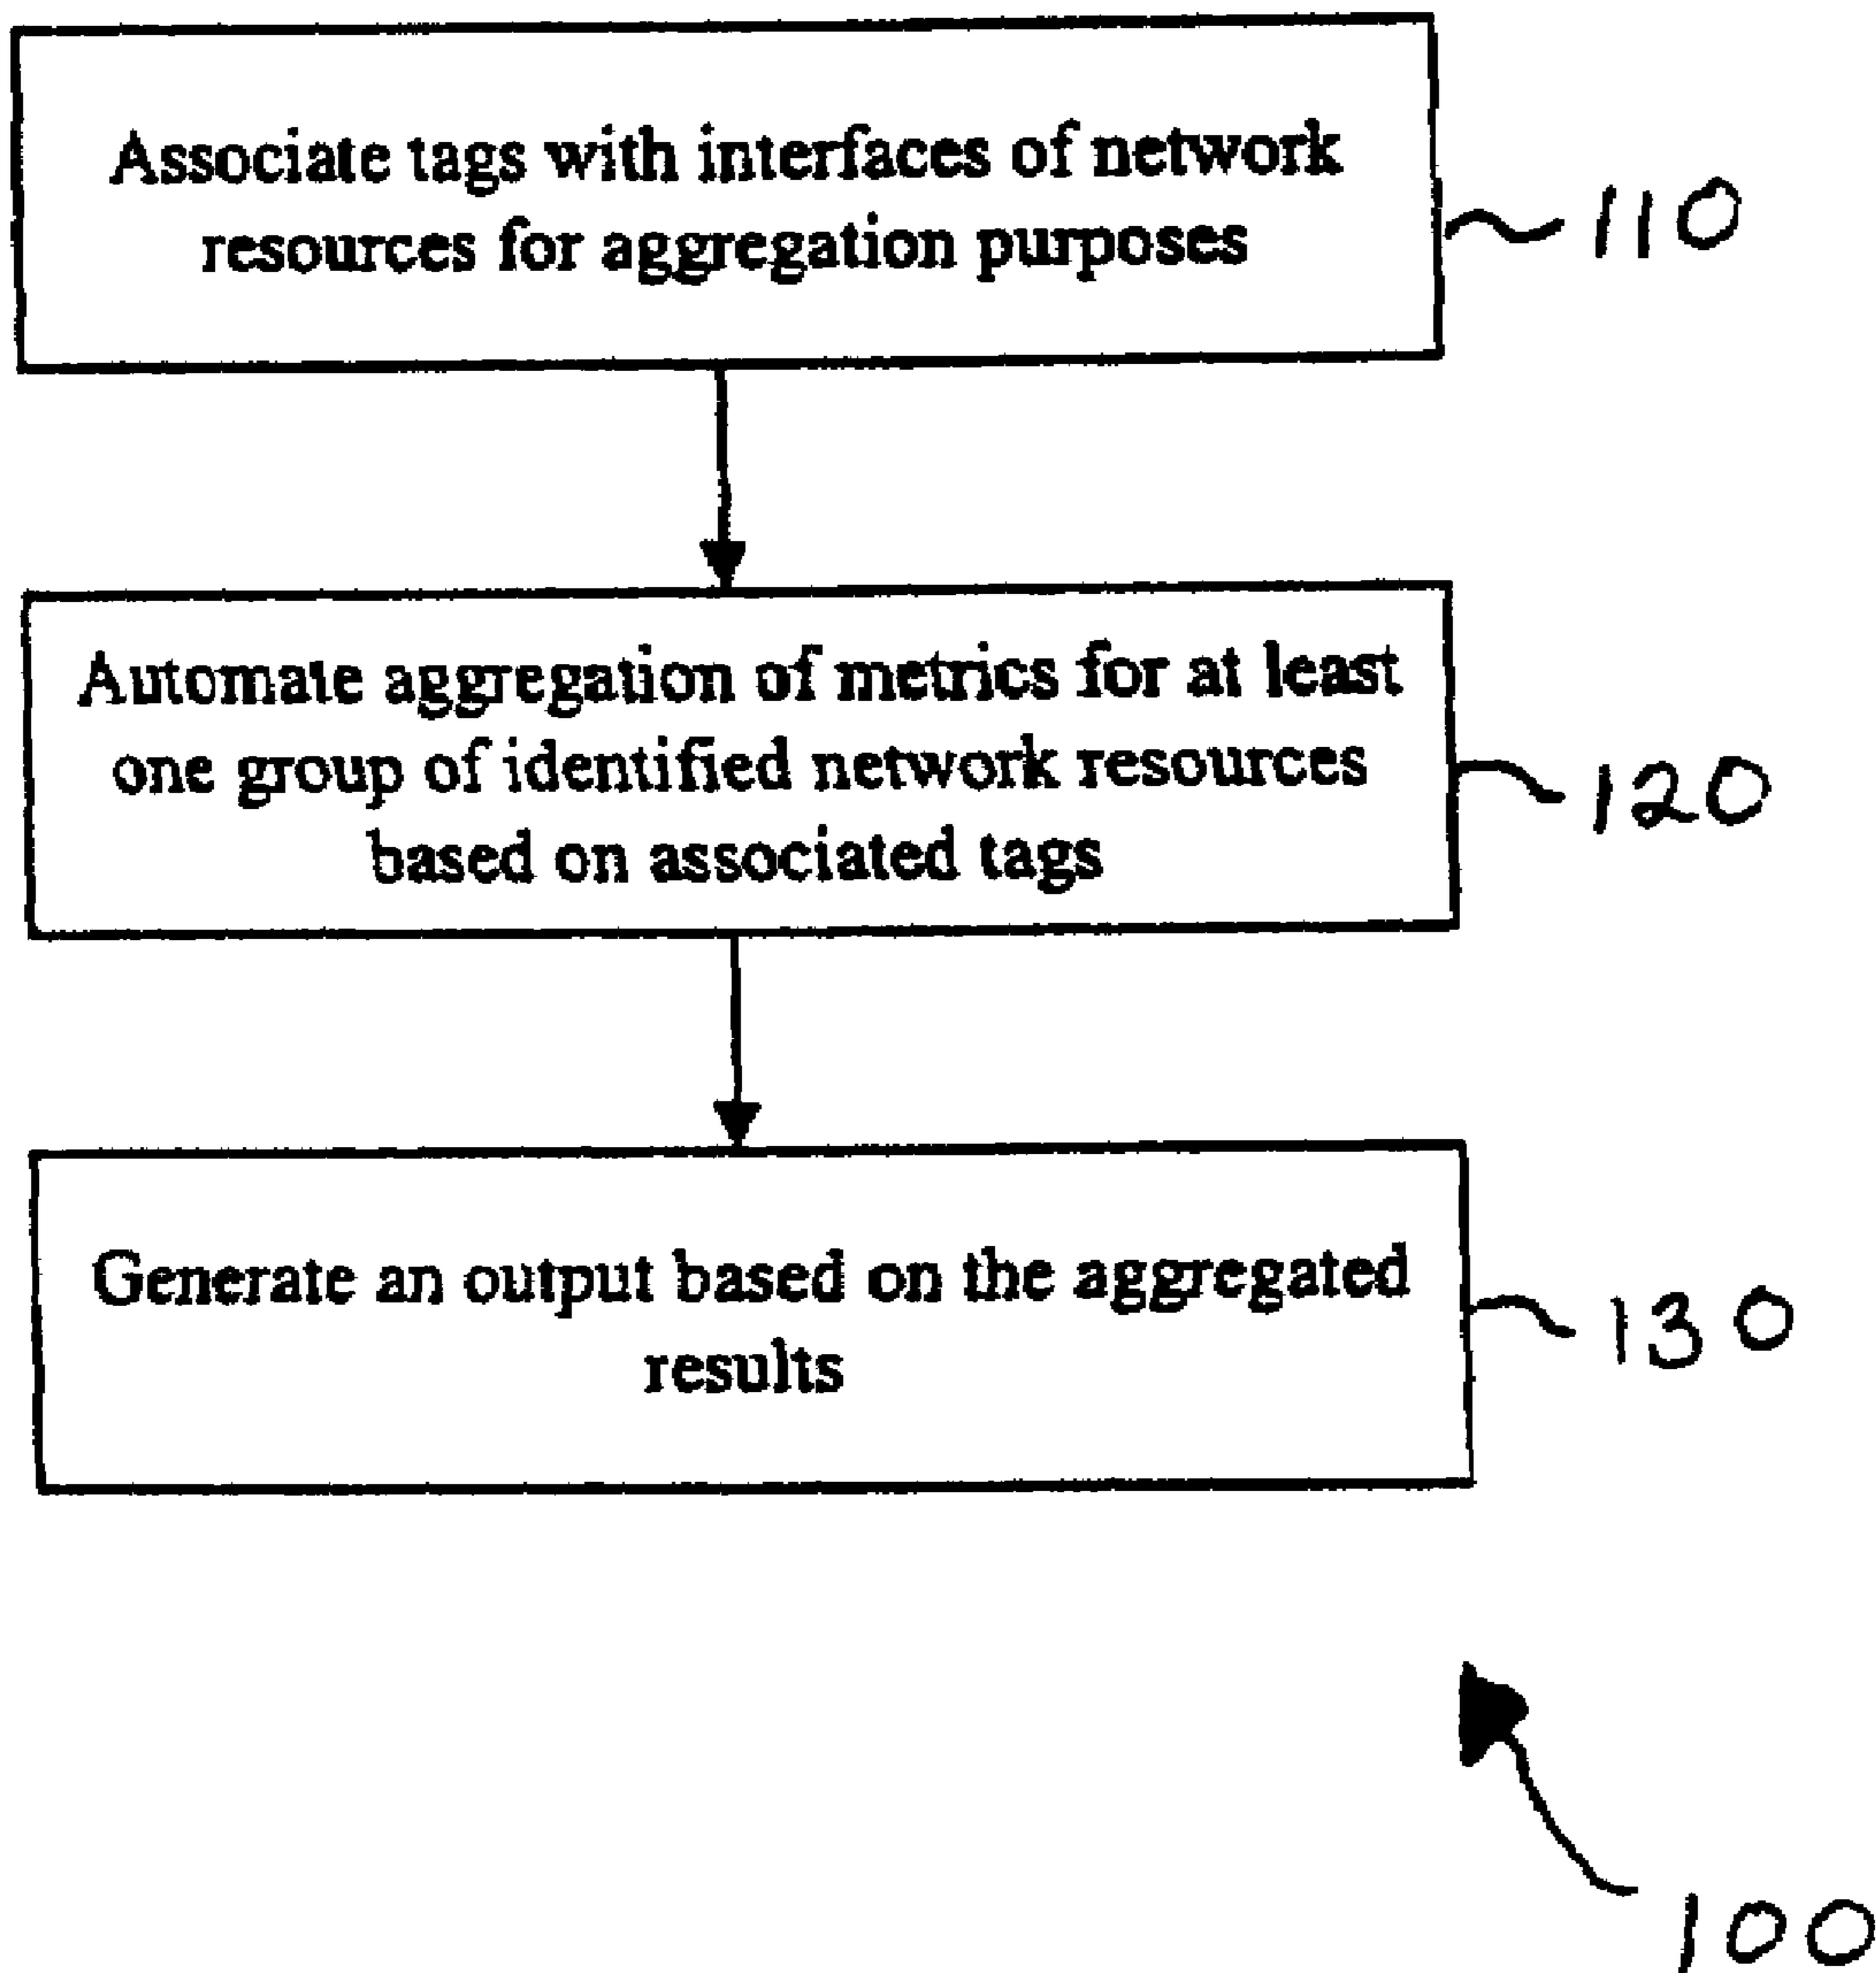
Associate tags with interfaces of network resources for aggregation purposes

110

Automate aggregation of metrics for at least one group of identified network resources based on associated tags

120

Generate an output based on the aggregated results

130

100